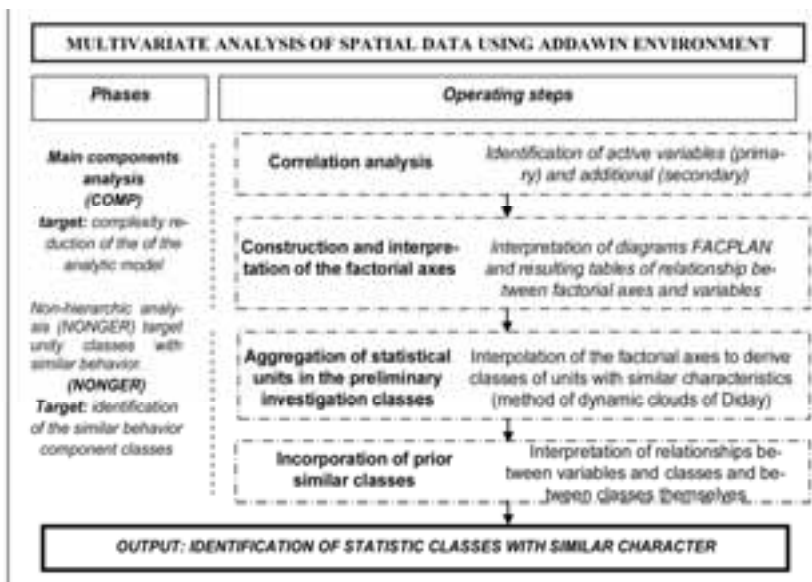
MULTIVARIATE ANALYSIS OF SPATIAL DATA USING ADDAWIN ENVIRONMENT

Phases

Operating steps

Main components analysis (COMP) target: complexity reduction of the of the analytic model

Non-hierarchic analysis (NONGER) target unity classes with similar behavior. (NONGER) Target: identification of the similar behavior component classes

Correlation analysis

Identification of active variables (primary) and additional (secondary)

Construction and interpretation of the factorial axes

Interpretation of diagrams FACPLAN and resulting tables of relationship between factorial axes and variables

Aggregation of statistical units in the preliminary investigation classes

Interpolation of the factorial axes to derive classes of units with similar characteristics (method of dynamic clouds of Diday)

Incorporation of prior similar classes

Interpretation of relationships between variables and classes and between classes themselves

OUTPUT: IDENTIFICATION OF STATISTIC CLASSES WITH SIMILAR CHARACTER